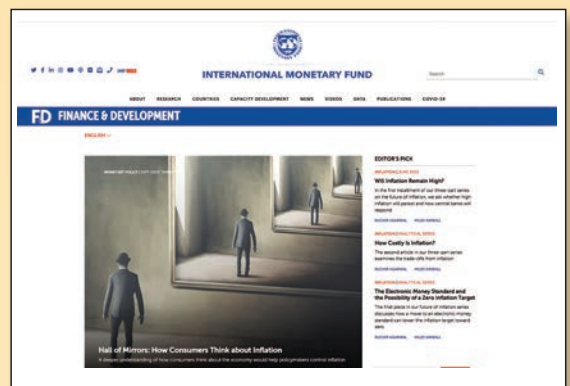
INTERNATIONAL MONETARY FUND

Search

ABOUT RESEARCH COUNTRIES CAPACITY DEVELOPMENT NEWS VIDEOS DATA PUBLICATIONS COVID-19

FD FINANCE & DEVELOPMENT

ENGLISH

EDITOR'S PICK

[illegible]

Will Inflation Remain High?

In the first installment of our three-part series on the future of inflation, we ask whether high inflation will persist and how central banks will respond

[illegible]

How Costly is Inflation?

The second article in our three-part series examines the trade-offs from inflation

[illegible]

The Electronic Money Standard and the Possibility of a Zero Inflation Target

The final piece in our future of inflation series discusses how a move to an electronic money standard can lower the inflation target toward zero

Hall of Mirrors: How Consumers Think about Inflation

A deeper understanding of how consumers think about the economy would help policymakers control inflation